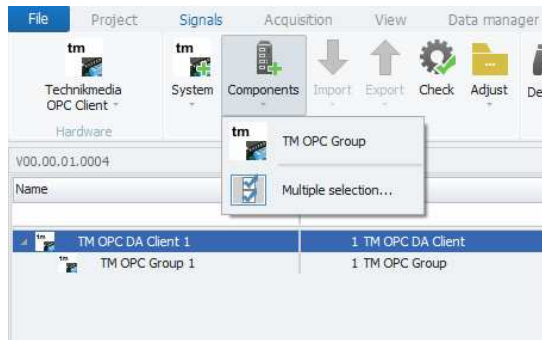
File Project Signals Acquisition View Data manager

tm Technikmedia OPC Client

tm System

Components

Import

Export

Check

Adjust

De

Hardware

V00.00.01.0004

Name

tm TM OPC Group

Multiple selection...

tm TM OPC DA Client 1 | 1 TM OPC DA Client

tm TM OPC Group 1 | 1 TM OPC Group